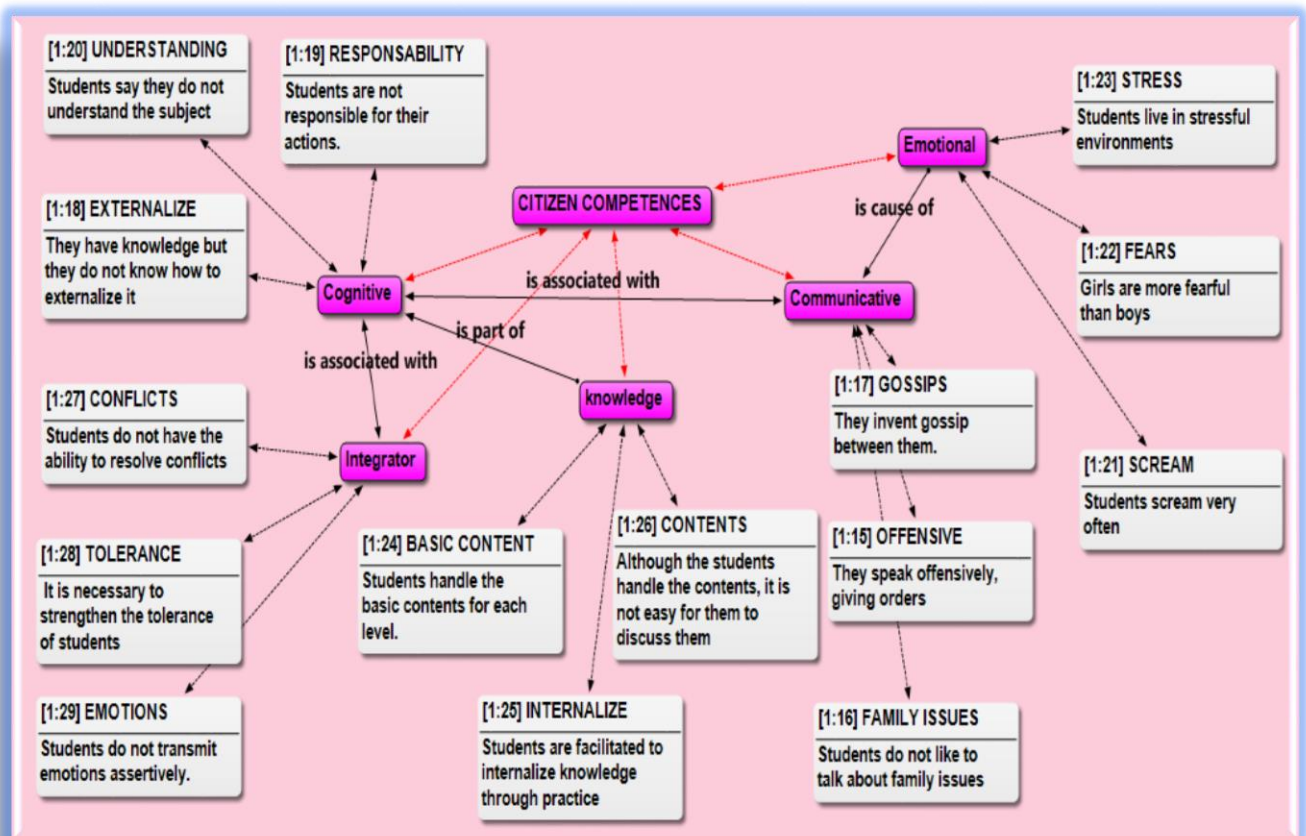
[1:20] UNDERSTANDING
Students say they do not understand the subject

[1:19] RESPONSABILITY
Students are not responsible for their actions.

[1:23] STRESS
Students live in stressful environments

Emotional

CITIZEN COMPETENCES

is cause of

[1:18] EXTERNALIZE
They have knowledge but they do not know how to externalize it

[1:22] FEARS
Girls are more fearful than boys

is associated with

Cognitive

Communicative

is part of

is associated with

knowledge

[1:17] GOSSIPS
They invent gossip between them.

[1:27] CONFLICTS
Students do not have the ability to resolve conflicts

Integrator

[1:21] SCREAM
Students scream very often

[1:26] CONTENTS
Although the students handle the contents, it is not easy for them to discuss them

[1:15] OFFENSIVE
They speak offensively, giving orders

[1:28] TOLERANCE
It is necessary to strengthen the tolerance of students

[1:24] BASIC CONTENT
Students handle the basic contents for each level.

[1:29] EMOTIONS
Students do not transmit emotions assertively.

[1:25] INTERNALIZE
Students are facilitated to internalize knowledge through practice

[1:16] FAMILY ISSUES
Students do not like to talk about family issues